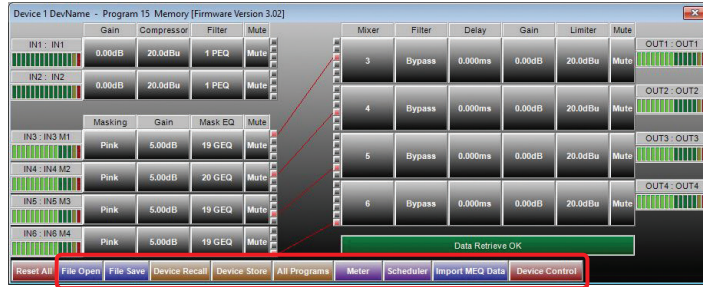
Device 1 DevName - Program 15 Memory [Firmware Version 3.02]

| | Gain | Compressor | Filter | Mute |
|---|---|---|---|---|
| IN1 : IN1 | 0.00dB | 20.0dBu | 1 PEQ | Mute |
| IN2 : IN2 | 0.00dB | 20.0dBu | 1 PEQ | Mute |

| | Masking | Gain | Mask EQ | Mute |
|---|---|---|---|---|
| IN3 : IN3 M1 | Pink | 5.00dB | 19 GEQ | Mute |
| IN4 : IN4 M2 | Pink | 5.00dB | 20 GEQ | Mute |
| IN5 : IN5 M3 | Pink | 5.00dB | 19 GEQ | Mute |
| IN6 : IN6 M4 | Pink | 5.00dB | 19 GEQ | Mute |

| Mixer | Filter | Delay | Gain | Limiter | Mute | |
|---|---|---|---|---|---|---|
| 3 | Bypass | 0.000ms | 0.00dB | 20.0dBu | Mute | OUT1 : OUT1 |
| 4 | Bypass | 0.000ms | 0.00dB | 20.0dBu | Mute | OUT2 : OUT2 |
| 5 | Bypass | 0.000ms | 0.00dB | 20.0dBu | Mute | OUT3 : OUT3 |
| 6 | Bypass | 0.000ms | 0.00dB | 20.0dBu | Mute | OUT4 : OUT4 |

Data Retrieve OK

Reset All | File Open | File Save | Device Recall | Device Store | All Programs | Meter | Scheduler | Import MEQ Data | Device Control